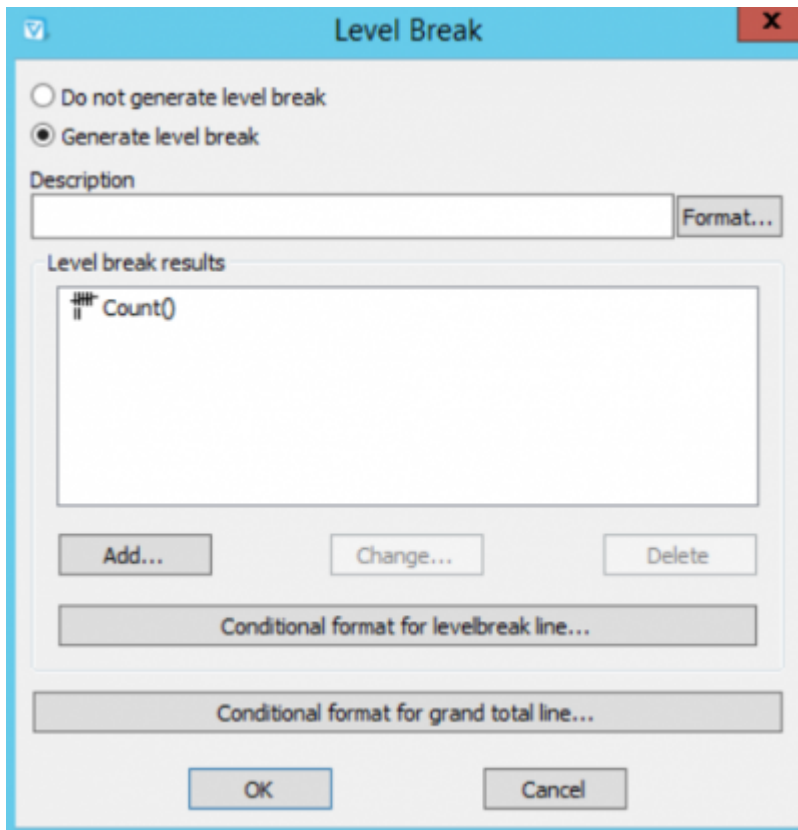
Level Break
X

Do not generate level break
Generate level break

Description

Format...

Level break results

Count()

Add...
Change...
Delete

Conditional format for levelbreak line...

Conditional format for grand total line...

OK
Cancel